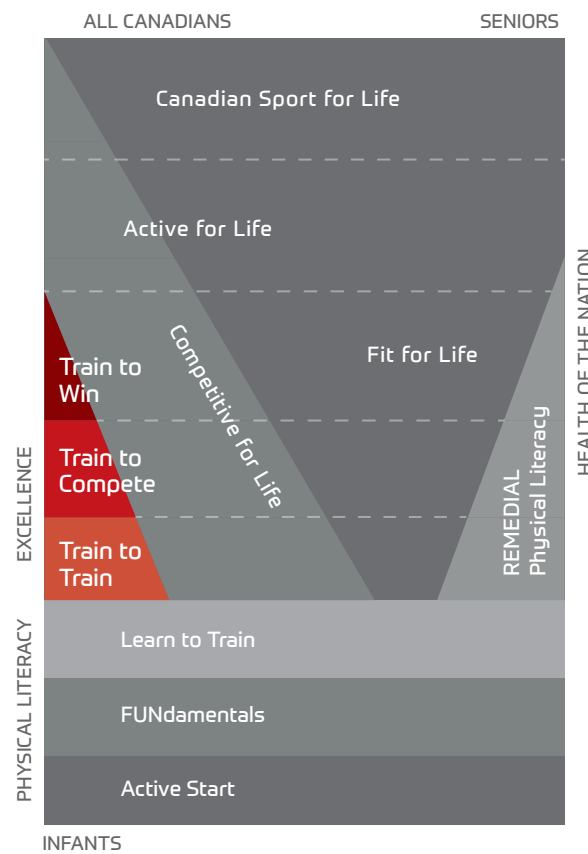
ALL CANADIANS

SENIORS

Canadian Sport for Life

Active for Life

Fit for Life

Competitive for Life

Train to Win

Train to Compete

Train to Train

REMEDIAL Physical Literacy

HEALTH OF THE NATION

EXCELLENCE

Learn to Train

FUNdamentals

Active Start

PHYSICAL LITERACY

INFANTS